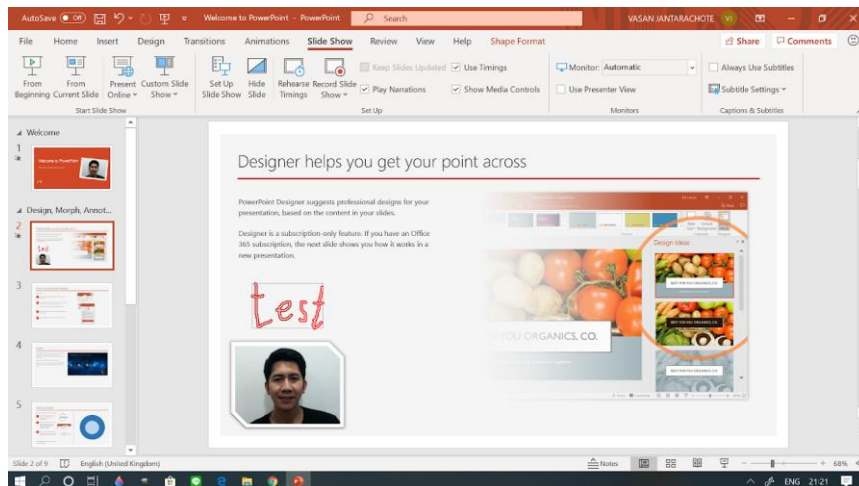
AutoSave Off Welcome to PowerPoint - PowerPoint Search VASAN JANTARACHOTE VJ

File Home Insert Design Transitions Animations Slide Show Review View Help Shape Format Share Comments

From Beginning From Current Slide Present Online Custom Slide Show
Start Slide Show

Set Up Slide Show Hide Slide Rehearse Timings Record Slide Show
Keep Slides Updated Use Timings Play Narrations Show Media Controls
Set Up

Monitor: Automatic
Use Presenter View
Monitors

Always Use Subtitles
Subtitle Settings
Captions & Subtitles

Welcome
1
Design, Morph, Annot...
2
3
4
5

Designer helps you get your point across

PowerPoint Designer suggests professional designs for your presentation, based on the content in your slides.

Designer is a subscription-only feature. If you have an Office 365 subscription, the next slide shows you how it works in a new presentation.

test

Design Ideas

YOU ORGANICS, CO.

Slide 2 of 9 English (United Kingdom) Notes 68%

ENG 21:21